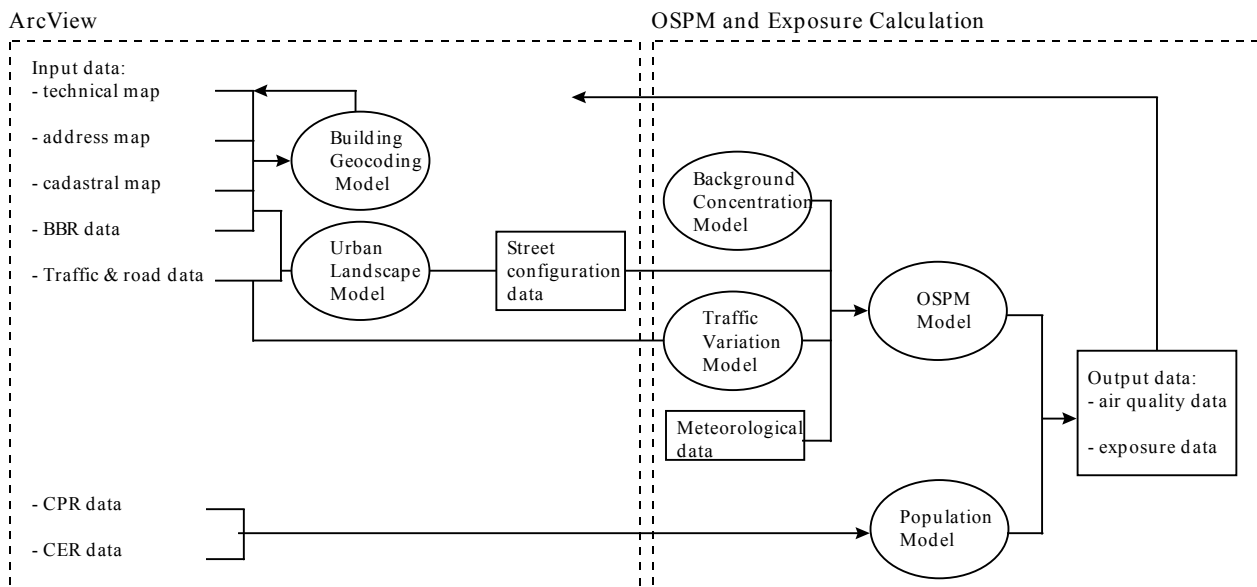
ArcView

OSPM and Exposure Calculation

Input data:
- technical map
- address map
- cadastral map
- BBR data
- Traffic & road data

Building Geocoding Model

Urban Landscape Model

Street configuration data

Background Concentration Model

Traffic Variation Model

Meteorological data

OSPM Model

Output data:
- air quality data
- exposure data

- CPR data
- CER data

Population Model